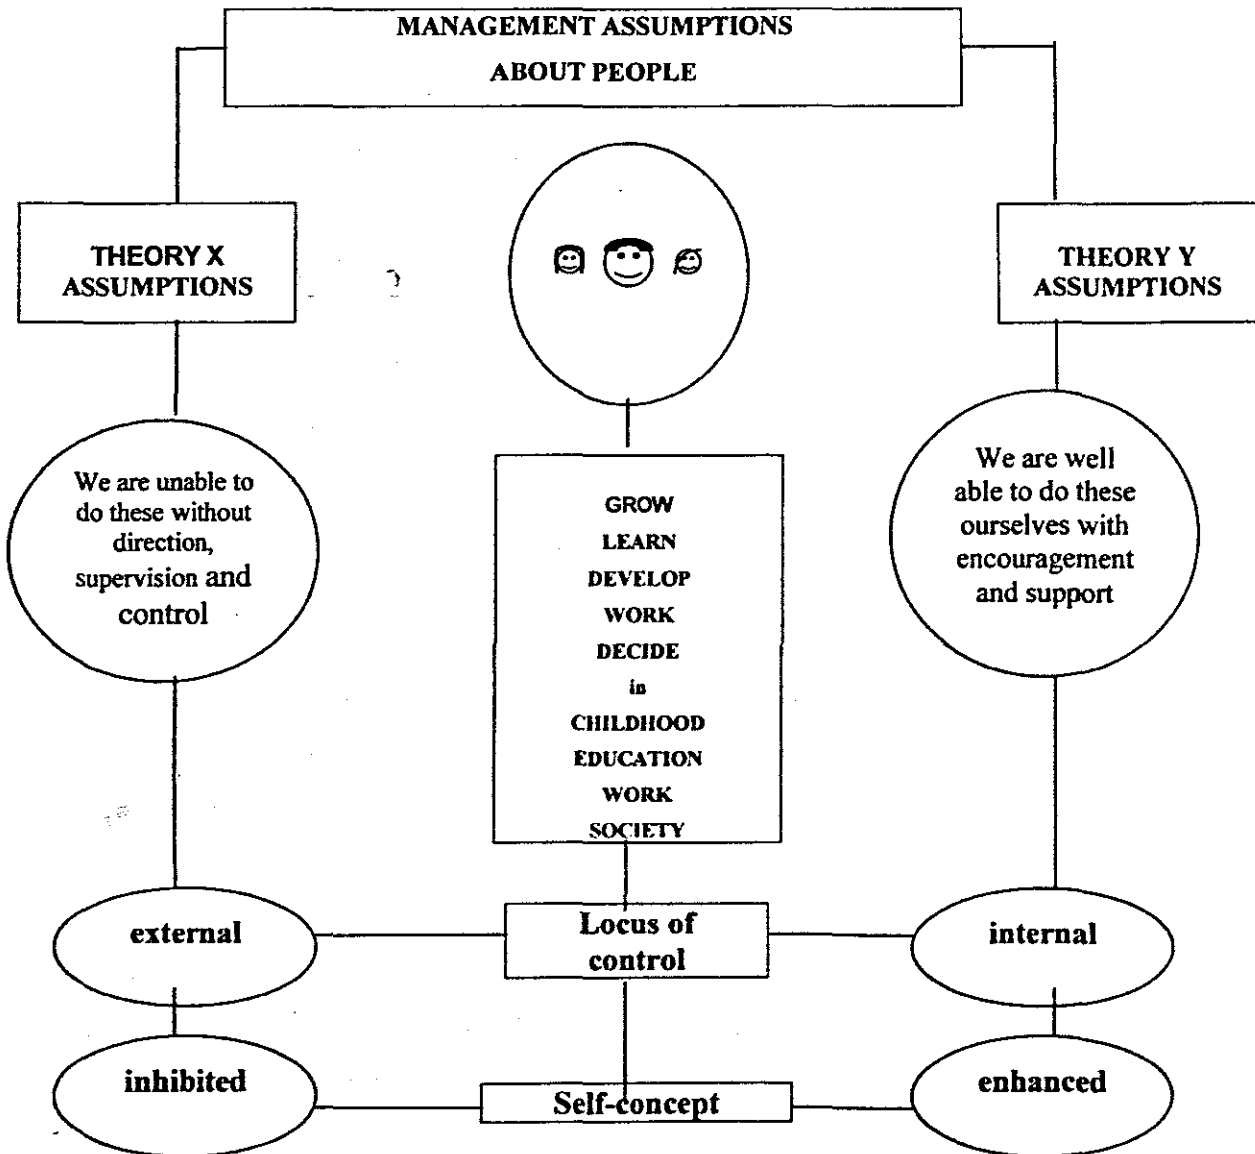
MANAGEMENT ASSUMPTIONS
ABOUT PEOPLE

THEORY X
ASSUMPTIONS

THEORY Y
ASSUMPTIONS

We are unable to do these without direction, supervision and control

GROW
LEARN
DEVELOP
WORK
DECIDE
in
CHILDHOOD
EDUCATION
WORK
SOCIETY

We are well able to do these ourselves with encouragement and support

external

Locus of control

internal

inhibited

Self-concept

enhanced